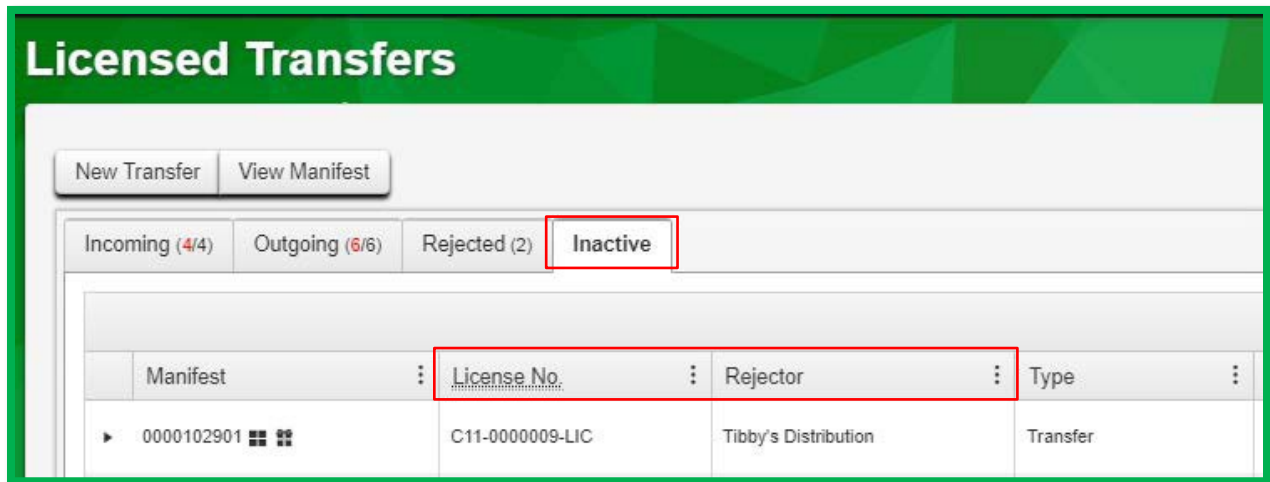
Licensed Transfers

New Transfer | View Manifest

Incoming (4/4) | Outgoing (6/6) | Rejected (2) | Inactive

| | Manifest | License No. | Rejector | Type |
|---|---|---|---|---|
| ▸ | 0000102901 | C11-0000009-LIC | Tibby's Distribution | Transfer |